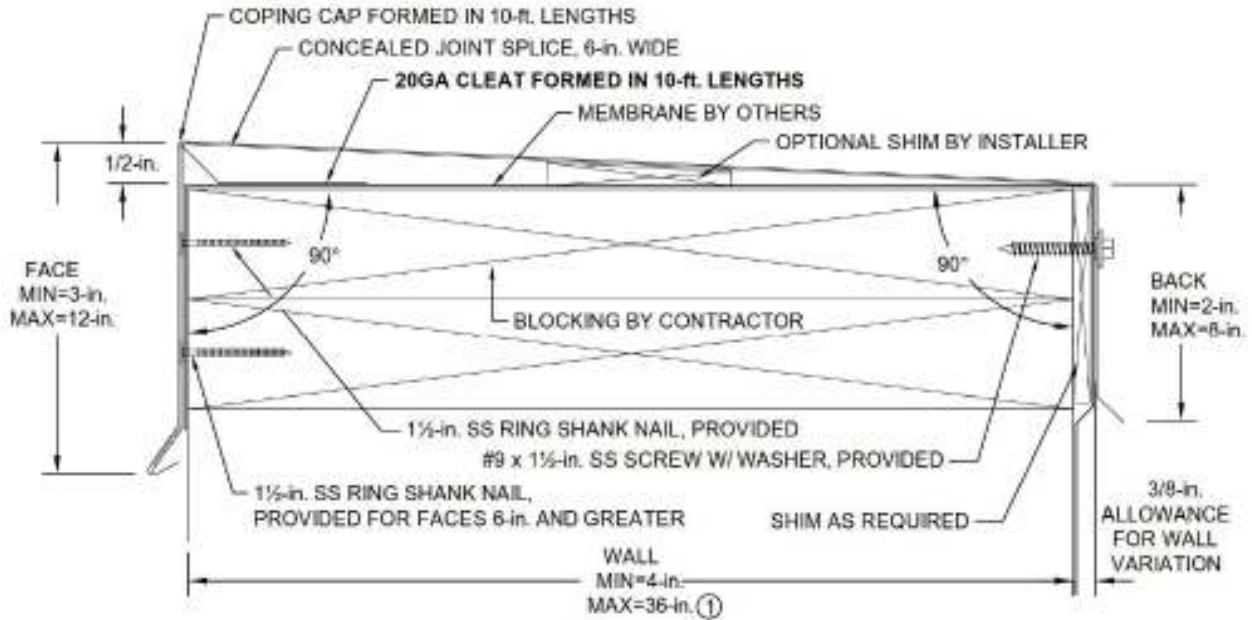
COPING CAP FORMED IN 10-ft. LENGTHS
CONCEALED JOINT SPLICE, 6-in. WIDE
20GA CLEAT FORMED IN 10-ft. LENGTHS
MEMBRANE BY OTHERS
OPTIONAL SHIM BY INSTALLER
1/2-in.
90°
90°
FACE
MIN=3-in.
MAX=12-in.
BLOCKING BY CONTRACTOR
BACK
MIN=2-in.
MAX=8-in.
1½-in. SS RING SHANK NAIL, PROVIDED
#9 x 1½-in. SS SCREW W/ WASHER, PROVIDED
1½-in. SS RING SHANK NAIL,
PROVIDED FOR FACES 6-in. AND GREATER
SHIM AS REQUIRED
3/8-in.
ALLOWANCE
FOR WALL
VARIATION
WALL
MIN=4-in.
MAX=36-in. ①